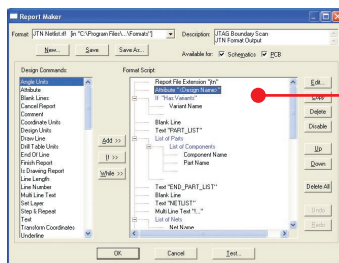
Report Maker

Format: JTN Netlist.rf [in "C:\Program Files\...\Formats\"]

Description: JTAG Boundary Scan JTN Format Output

New... Save Save As...

Available for: Schematics PCB

Design Commands:

Angle Units
Attribute
Blank Lines
Cancel Report
Comment
Coordinate Units
Design Units
Draw Line
Drill Table Units
End Of Line
Finish Report
Is Drawing Report
Line Length
Line Number
Multi Line Text
Set Layer
Step & Repeat
Text
Transform Coordinates
Underline

Add >>

If >>

While >>

Format Script:

Report File Extension "jtn"
Attribute "<Design Name>"
If "Has Variants"
Variant Name
Blank Line
Text "PART_LIST"
List of Parts
List of Components
Component Name
Part Name
Text "END_PART_LIST"
Blank Line
Text "NETLIST"
Multi Line Text "..."
List of Nets
Net Name

Edit...
Copy
Delete
Disable
Up
Down
Delete All
Undo
Redo

OK Cancel Test...